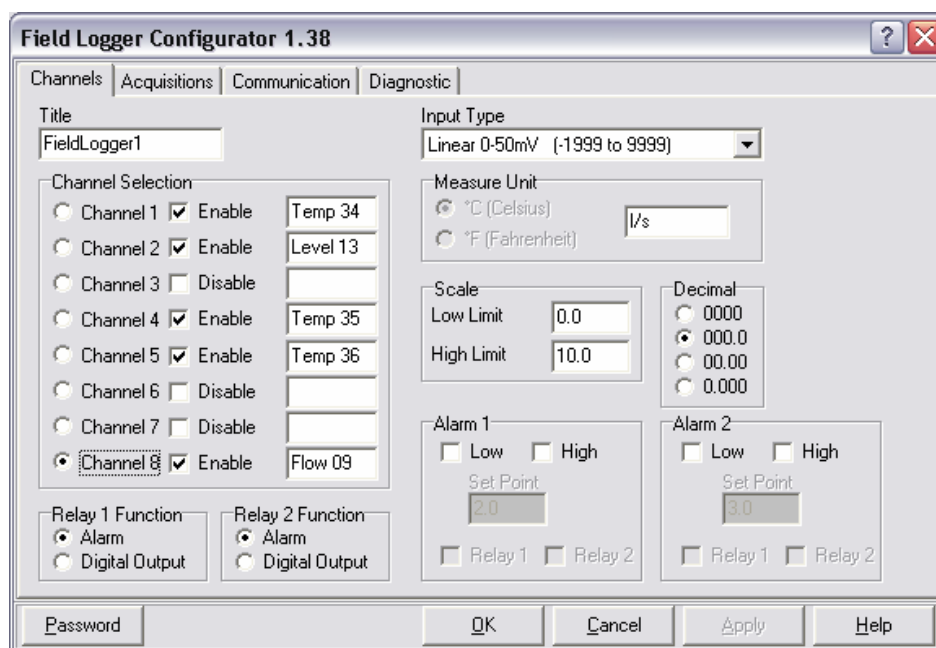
Field Logger Configurator 1.38

?

Channels | Acquisitions | Communication | Diagnostic

Title
FieldLogger1

Input Type
Linear 0-50mV (-1999 to 9999)

Channel Selection
Channel 1 Enable Temp 34
Channel 2 Enable Level 13
Channel 3 Disable
Channel 4 Enable Temp 35
Channel 5 Enable Temp 36
Channel 6 Disable
Channel 7 Disable
Channel 8 Enable Flow 09

Measure Unit
°C (Celsius)
°F (Fahrenheit)
l/s

Scale
Low Limit 0.0
High Limit 10.0

Decimal
0000
000.0
00.00
0.000

Alarm 1
Low High
Set Point
2.0
Relay 1 Relay 2

Alarm 2
Low High
Set Point
3.0
Relay 1 Relay 2

Relay 1 Function
Alarm
Digital Output

Relay 2 Function
Alarm
Digital Output

Password | OK | Cancel | Apply | Help